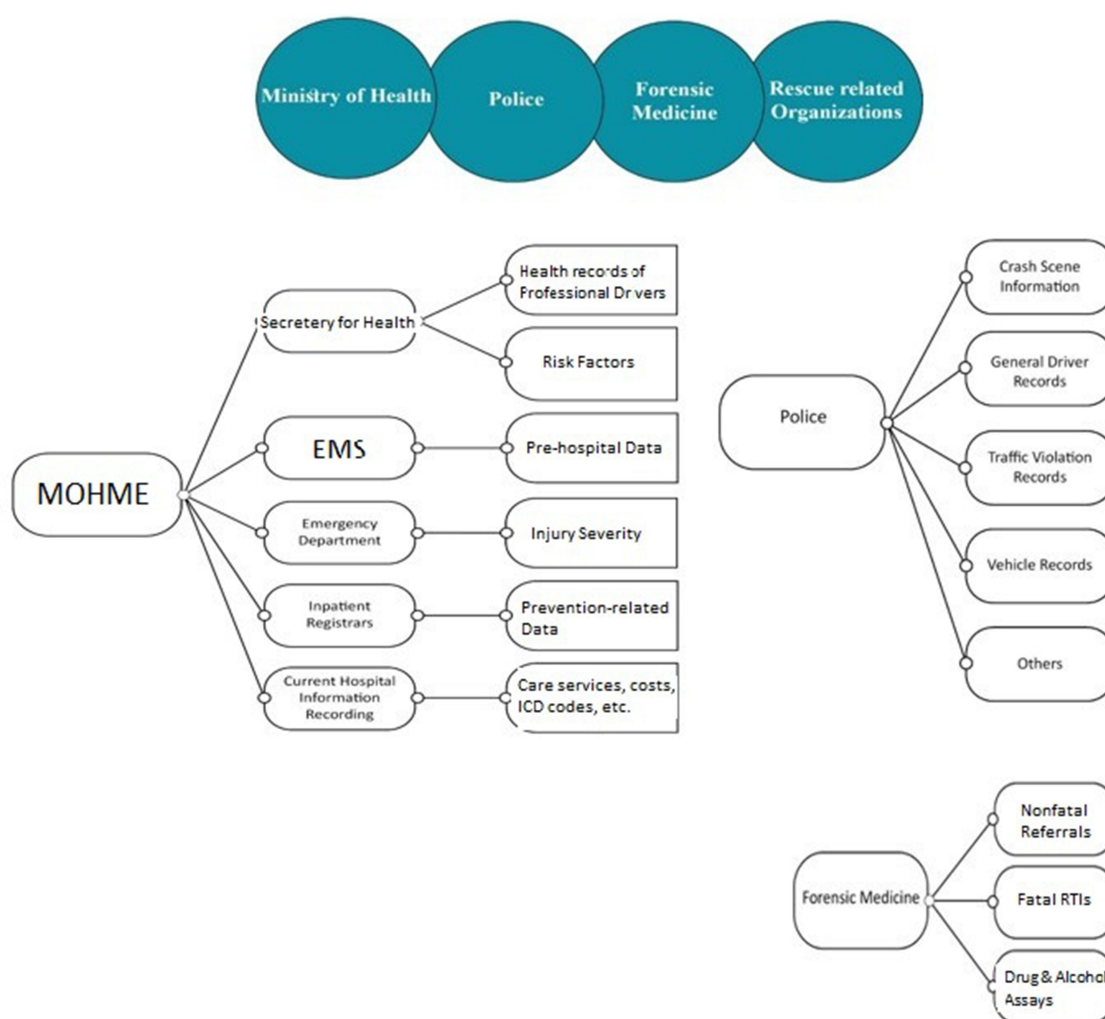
Ministry of Health

Police

Forensic Medicine

Rescue related Organizations

MOHME

Secretery for Health

Health records of Professional Drivers

Risk Factors

EMS

Pre-hospital Data

Emergency Department

Injury Severity

Inpatient Registrars

Prevention-related Data

Current Hospital Information Recording

Care services, costs, ICD codes, etc.

Police

Crash Scene Information

General Driver Records

Traffic Violation Records

Vehicle Records

Others

Forensic Medicine

Nonfatal Referrals

Fatal RTIs

Drug & Alcohol Assays